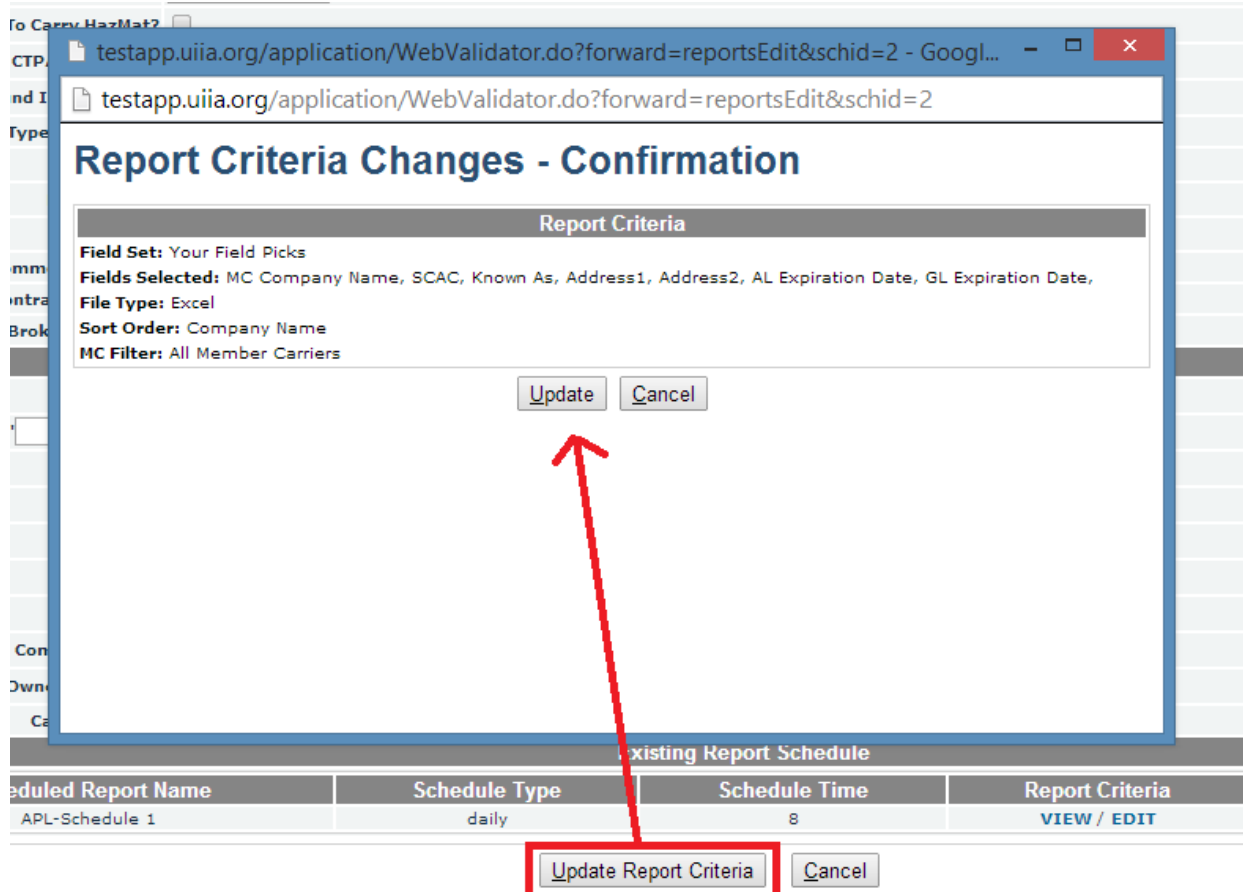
To Carry HazMat?
CTP
nd I
Type
omm
ontra
Brok
Con
Own
Ca

testapp.uiia.org/application/WebValidator.do?forward=reportsEdit&schid=2 - Googl...

testapp.uiia.org/application/WebValidator.do?forward=reportsEdit&schid=2

Report Criteria Changes - Confirmation

Report Criteria

Field Set: Your Field Picks
Fields Selected: MC Company Name, SCAC, Known As, Address1, Address2, AL Expiration Date, GL Expiration Date,
File Type: Excel
Sort Order: Company Name
MC Filter: All Member Carriers

Update Cancel

Existing Report Schedule

| eduled Report Name | Schedule Type | Schedule Time | Report Criteria |
|---|---|---|---|
| APL-Schedule 1 | daily | 8 | VIEW / EDIT |

Update Report Criteria Cancel